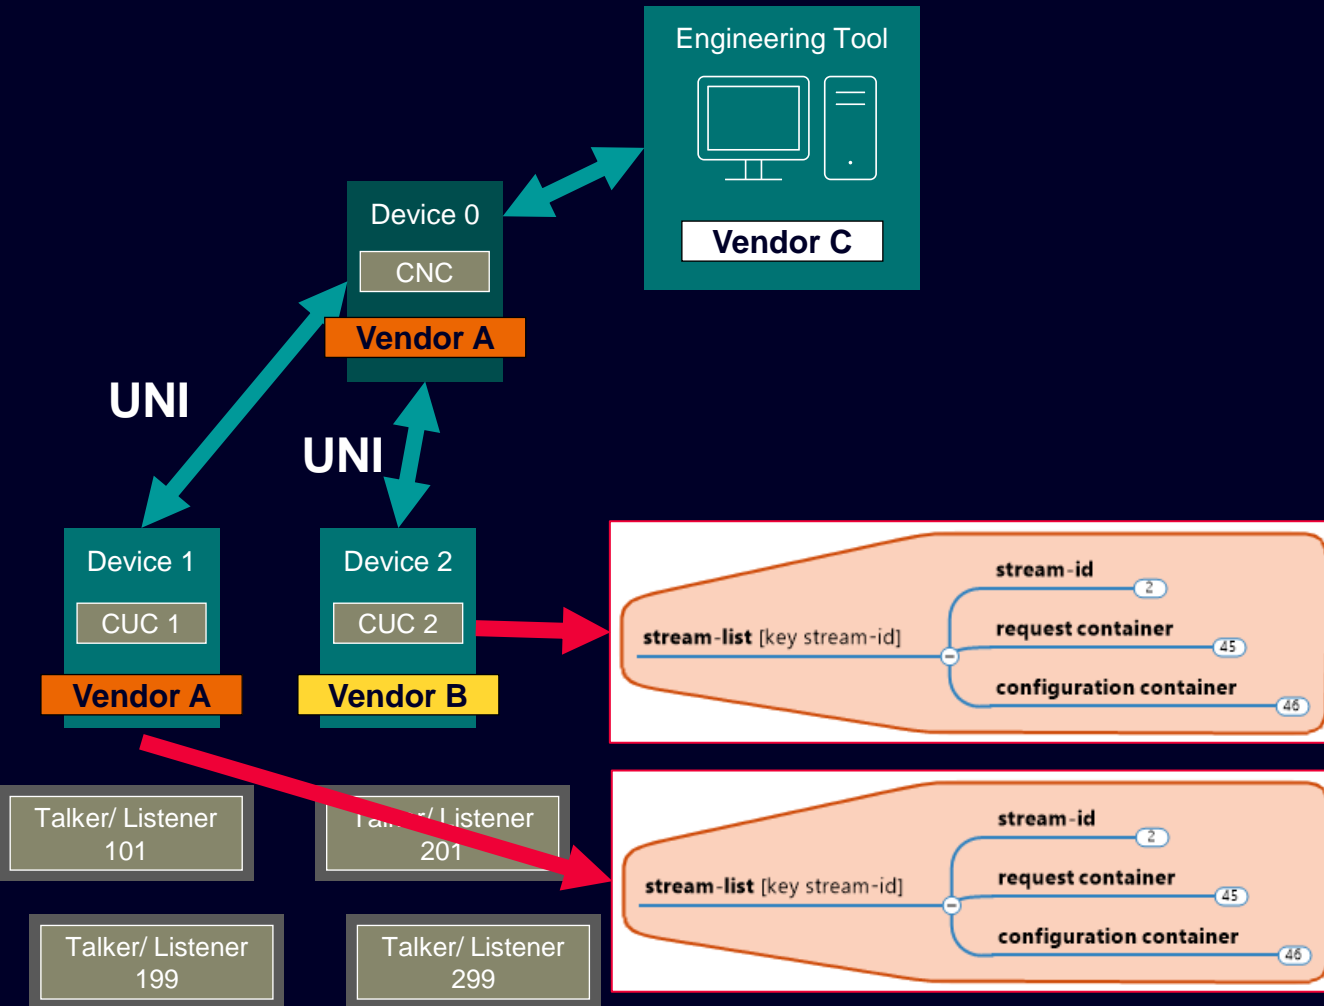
Engineering Tool

Vendor C

Device 0

CNC

Vendor A

UNI

UNI

Device 1

CUC 1

Vendor A

Device 2

CUC 2

Vendor B

stream-id

2

stream-list [key stream-id]

request container

45

configuration container

46

stream-id

2

stream-list [key stream-id]

request container

45

configuration container

46

Talker/ Listener 101

Tal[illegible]r/ Listener 201

Talker/ Listener 199

Talker/ Listener 299